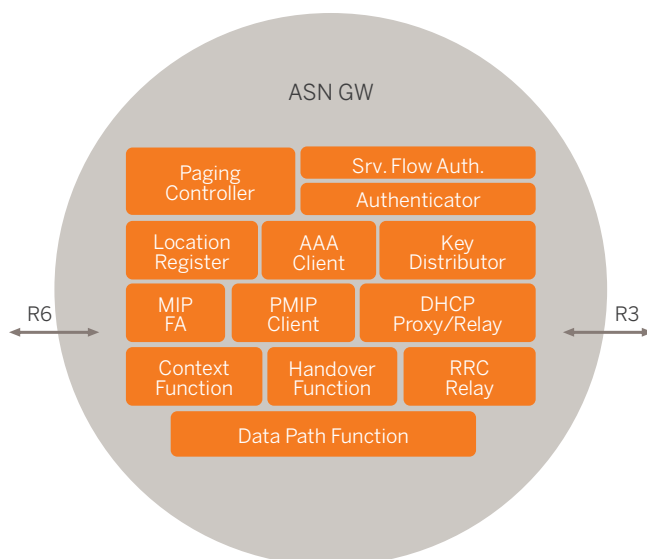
ASN GW

Paging Controller

Srv. Flow Auth.

Authenticator

Location Register

AAA Client

Key Distributor

R6

MIP FA

PMIP Client

DHCP Proxy/Relay

R3

Context Function

Handover Function

RRC Relay

Data Path Function